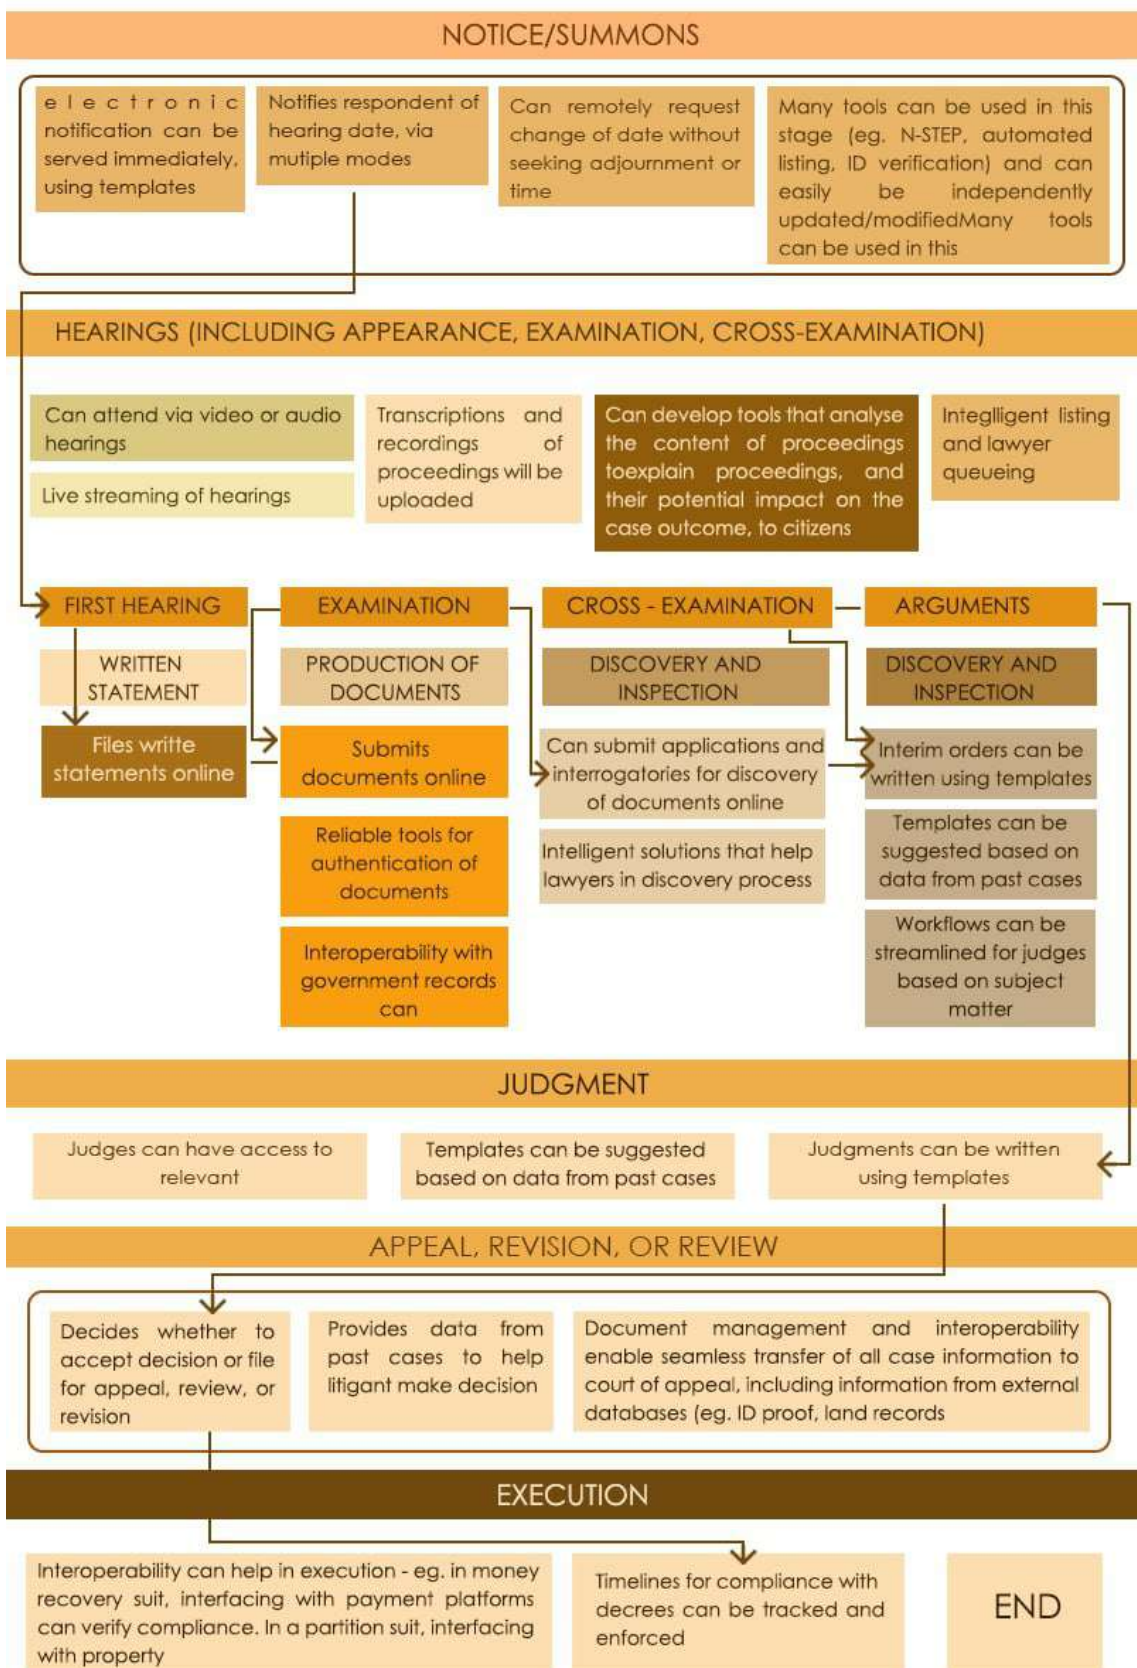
NOTICE/SUMMONS

electronic notification can be served immediately, using templates

Notifies respondent of hearing date, via mutiple modes

Can remotely request change of date without seeking adjournment or time

Many tools can be used in this stage (eg. N-STEP, automated listing, ID verification) and can easily be independently updated/modifiedMany tools can be used in this

HEARINGS (INCLUDING APPEARANCE, EXAMINATION, CROSS-EXAMINATION)

Can attend via video or audio hearings

Live streaming of hearings

Transcriptions and recordings of proceedings will be uploaded

Can develop tools that analyse the content of proceedings toexplain proceedings, and their potential impact on the case outcome, to citizens

Integlligent listing and lawyer queueing

FIRST HEARING

WRITTEN STATEMENT

Files writte statements online

EXAMINATION

PRODUCTION OF DOCUMENTS

Submits documents online

Reliable tools for authentication of documents

Interoperability with government records can

CROSS - EXAMINATION

DISCOVERY AND INSPECTION

Can submit applications and interrogatories for discovery of documents online

Intelligent solutions that help lawyers in discovery process

ARGUMENTS

DISCOVERY AND INSPECTION

Interim orders can be written using templates

Templates can be suggested based on data from past cases

Workflows can be streamlined for judges based on subject matter

JUDGMENT

Judges can have access to relevant

Templates can be suggested based on data from past cases

Judgments can be written using templates

APPEAL, REVISION, OR REVIEW

Decides whether to accept decision or file for appeal, review, or revision

Provides data from past cases to help litigant make decision

Document management and interoperability enable seamless transfer of all case information to court of appeal, including information from external databases (eg. ID proof, land records

EXECUTION

Interoperability can help in execution - eg. in money recovery suit, interfacing with payment platforms can verify compliance. In a partition suit, interfacing with property

Timelines for compliance with decrees can be tracked and enforced

END